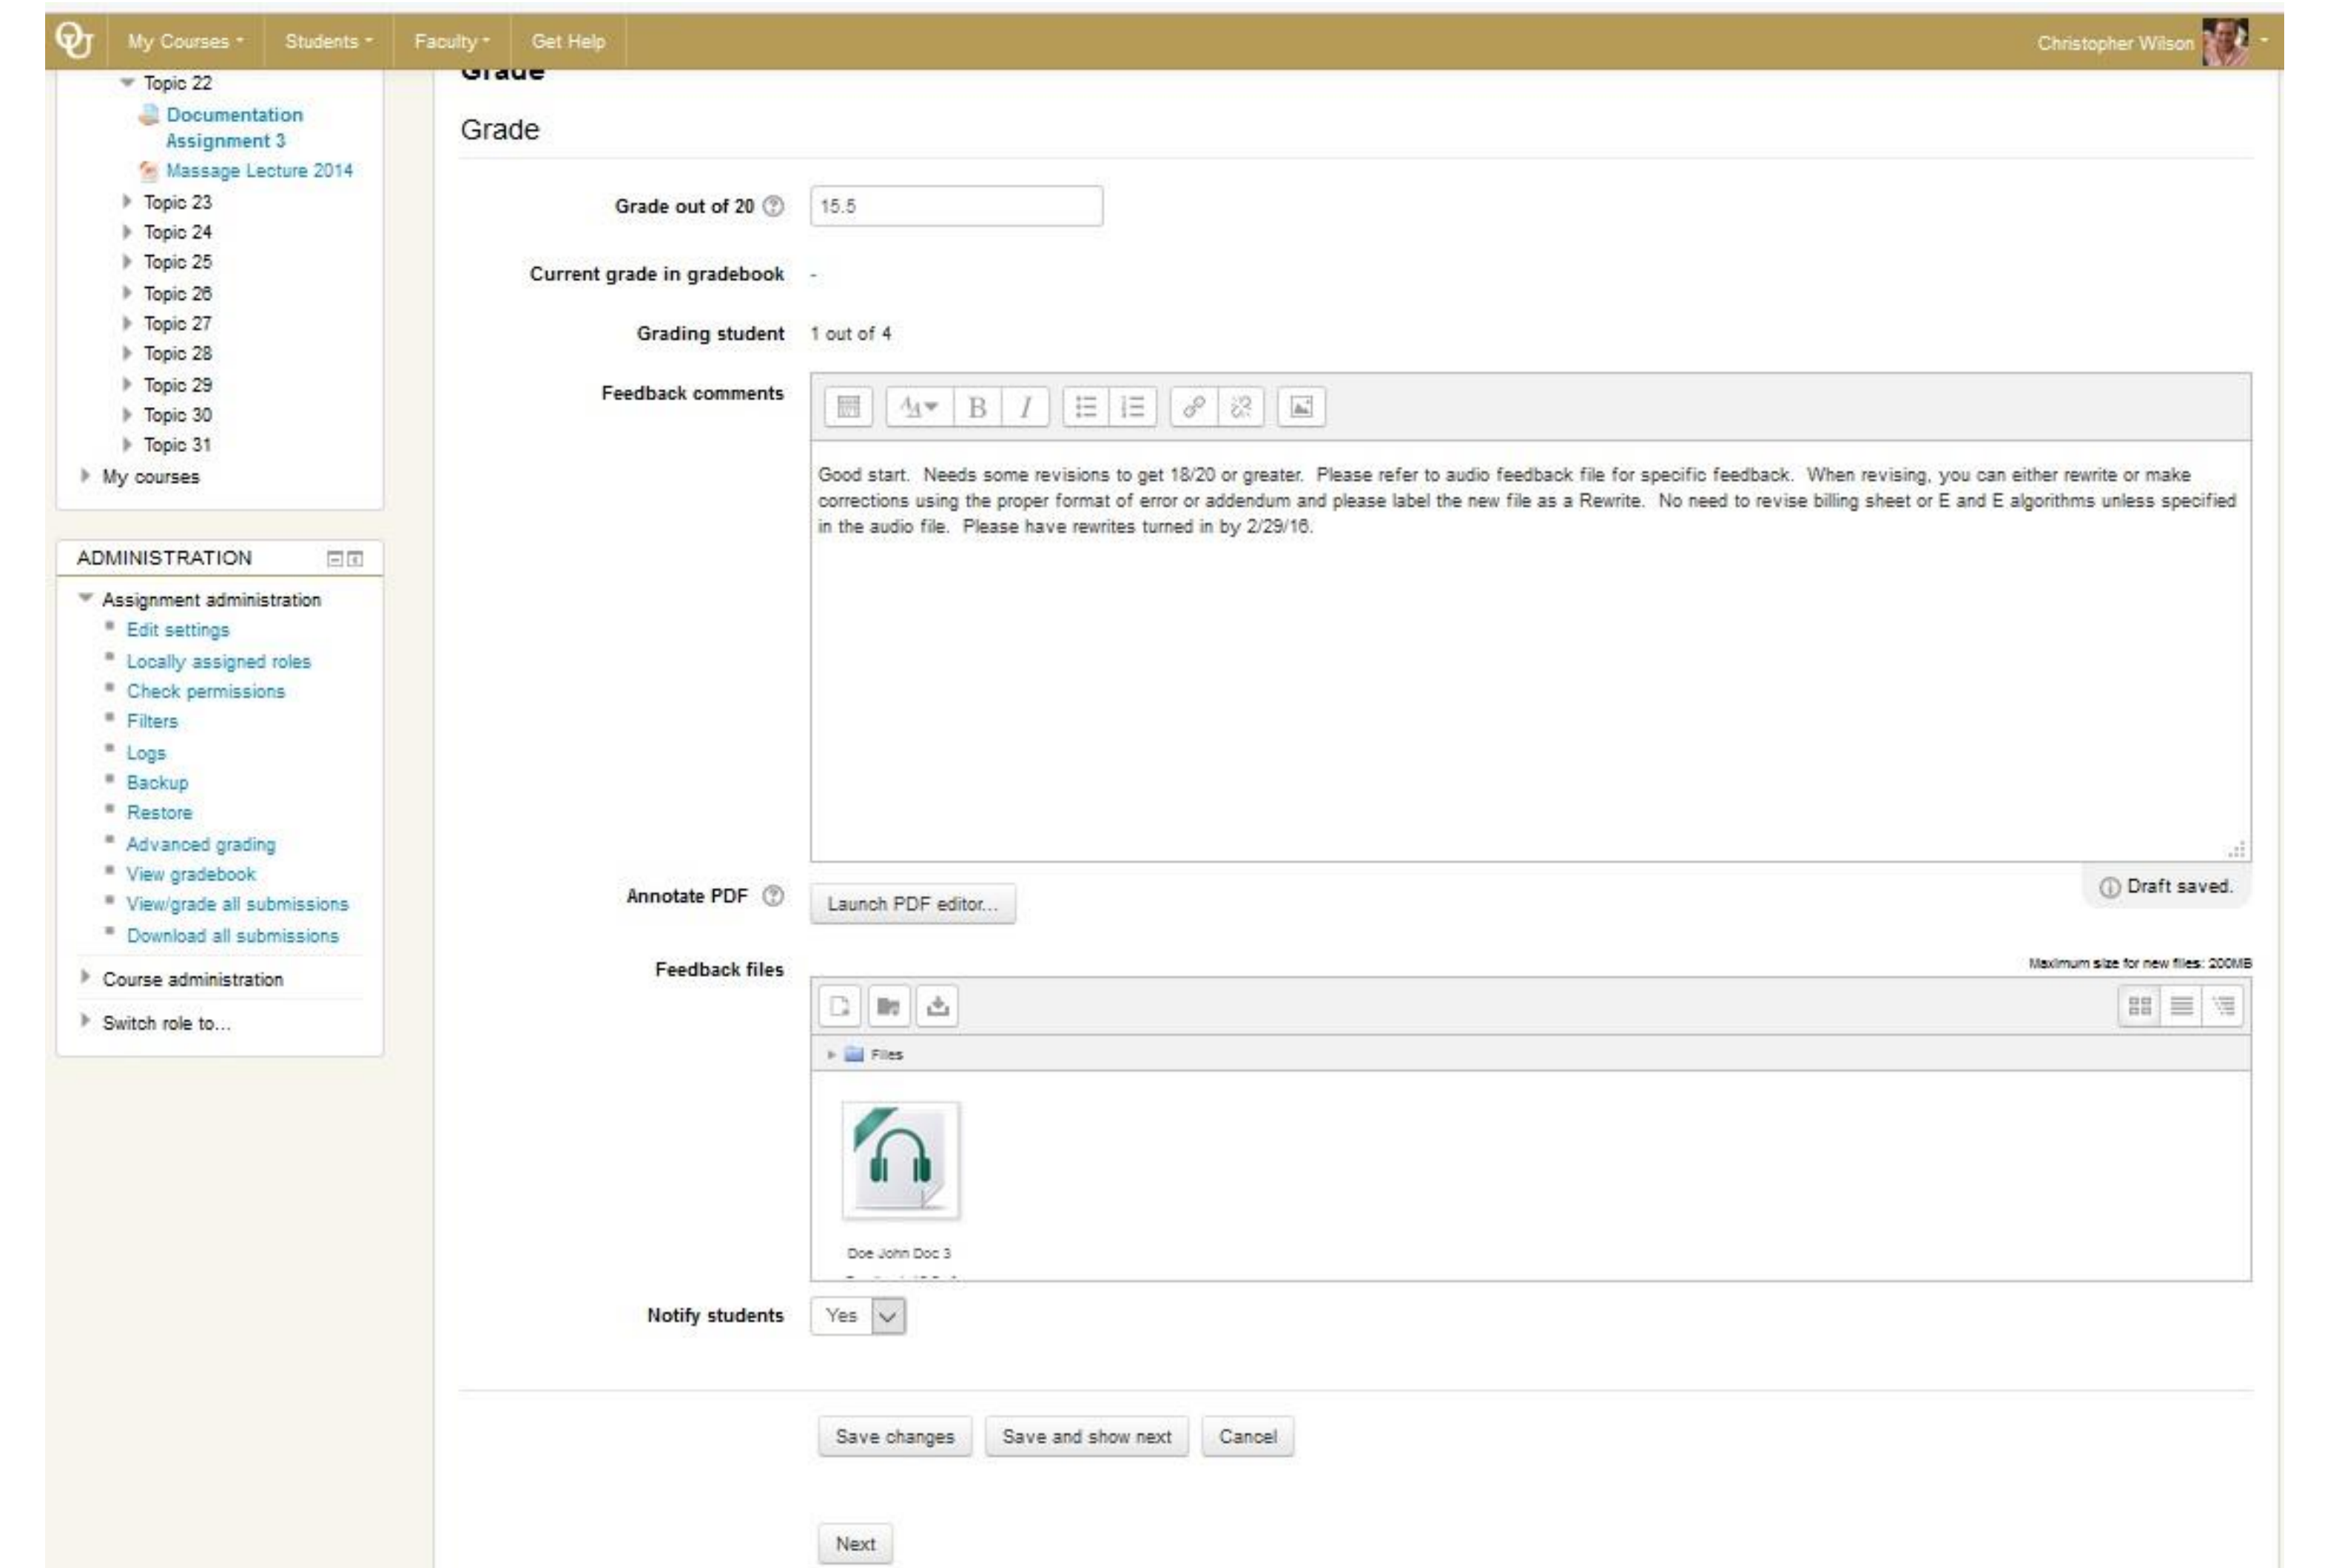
My Courses Students Faculty Get Help Christopher Wilson

Topic 22
Documentation Assignment 3
Massage Lecture 2014
Topic 23
Topic 24
Topic 25
Topic 26
Topic 27
Topic 28
Topic 29
Topic 30
Topic 31
My courses

ADMINISTRATION
Assignment administration
Edit settings
Locally assigned roles
Check permissions
Filters
Logs
Backup
Restore
Advanced grading
View gradebook
View/grade all submissions
Download all submissions
Course administration
Switch role to...

Grade

Grade

Grade out of 20 15.5

Current grade in gradebook -

Grading student 1 out of 4

Feedback comments

Good start. Needs some revisions to get 18/20 or greater. Please refer to audio feedback file for specific feedback. When revising, you can either rewrite or make corrections using the proper format of error or addendum and please label the new file as a Rewrite. No need to revise billing sheet or E and E algorithms unless specified in the audio file. Please have rewrites turned in by 2/29/16.

Draft saved.

Annotate PDF Launch PDF editor...

Feedback files Maximum size for new files: 200MB

Files

Doe John Doc 3

Notify students Yes

Save changes Save and show next Cancel

Next